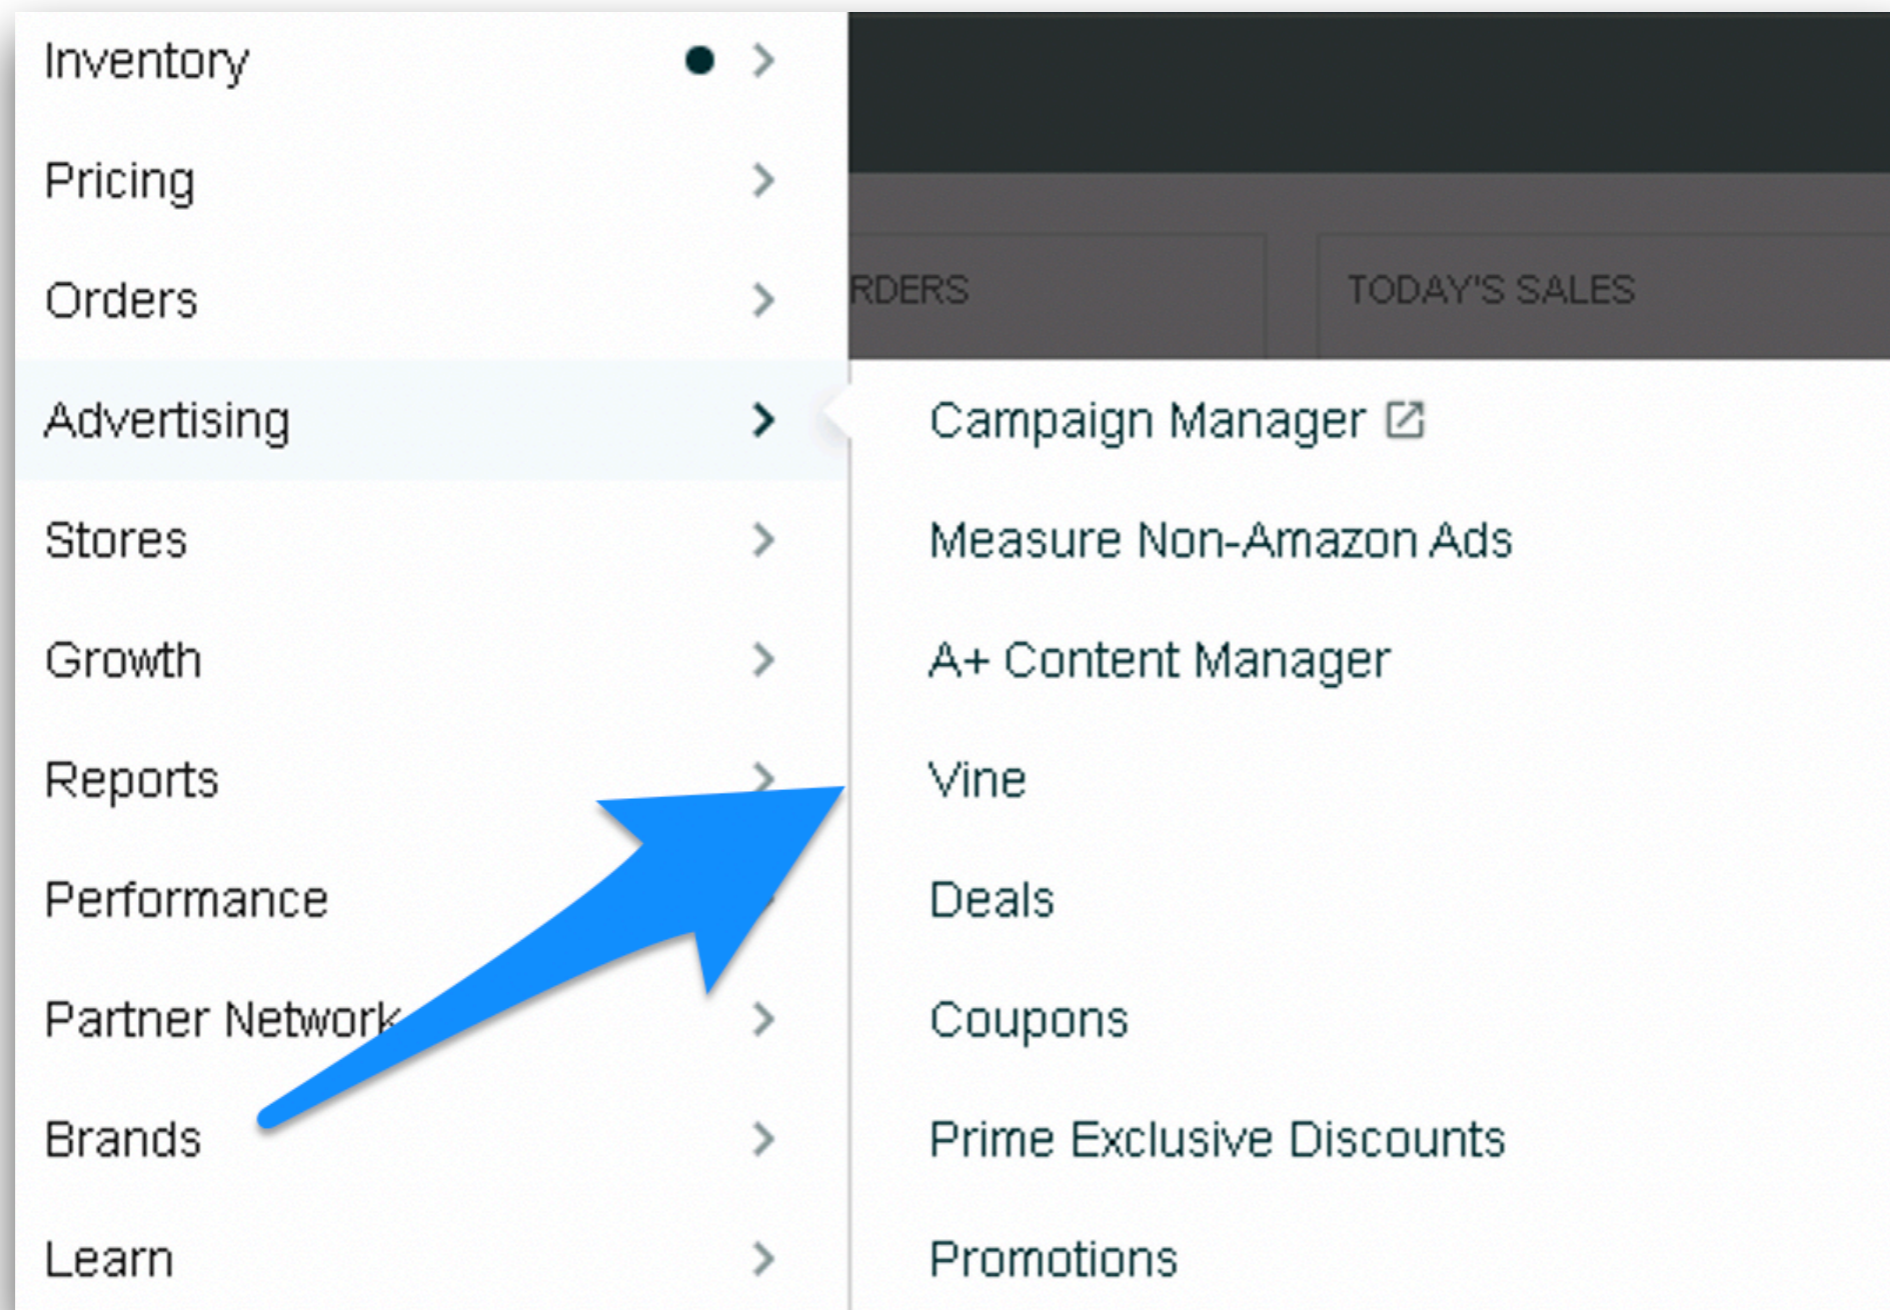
Inventory
Pricing
Orders
Advertising
Stores
Growth
Reports
Performance
Partner Network
Brands
Learn

RDERS
TODAY'S SALES

Campaign Manager
Measure Non-Amazon Ads
A+ Content Manager
Vine
Deals
Coupons
Prime Exclusive Discounts
Promotions